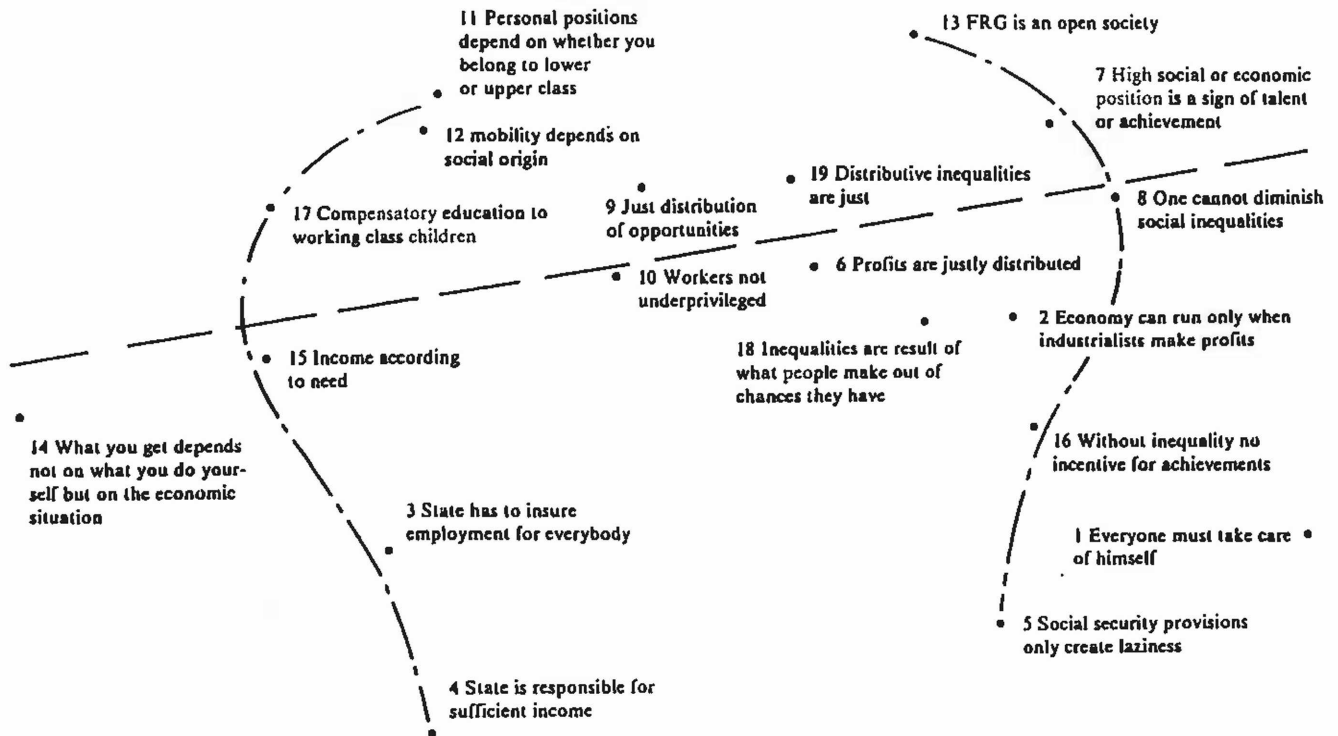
11 Personal positions depend on whether you belong to lower or upper class

13 FRG is an open society

7 High social or economic position is a sign of talent or achievement

12 mobility depends on social origin

19 Distributive inequalities are just

8 One cannot diminish social inequalities

17 Compensatory education to working class children

9 Just distribution of opportunities

10 Workers not underprivileged

6 Profits are justly distributed

2 Economy can run only when industrialists make profits

18 Inequalities are result of what people make out of chances they have

15 Income according to need

14 What you get depends not on what you do yourself but on the economic situation

16 Without inequality no incentive for achievements

3 State has to insure employment for everybody

1 Everyone must take care of himself

5 Social security provisions only create laziness

4 State is responsible for sufficient income